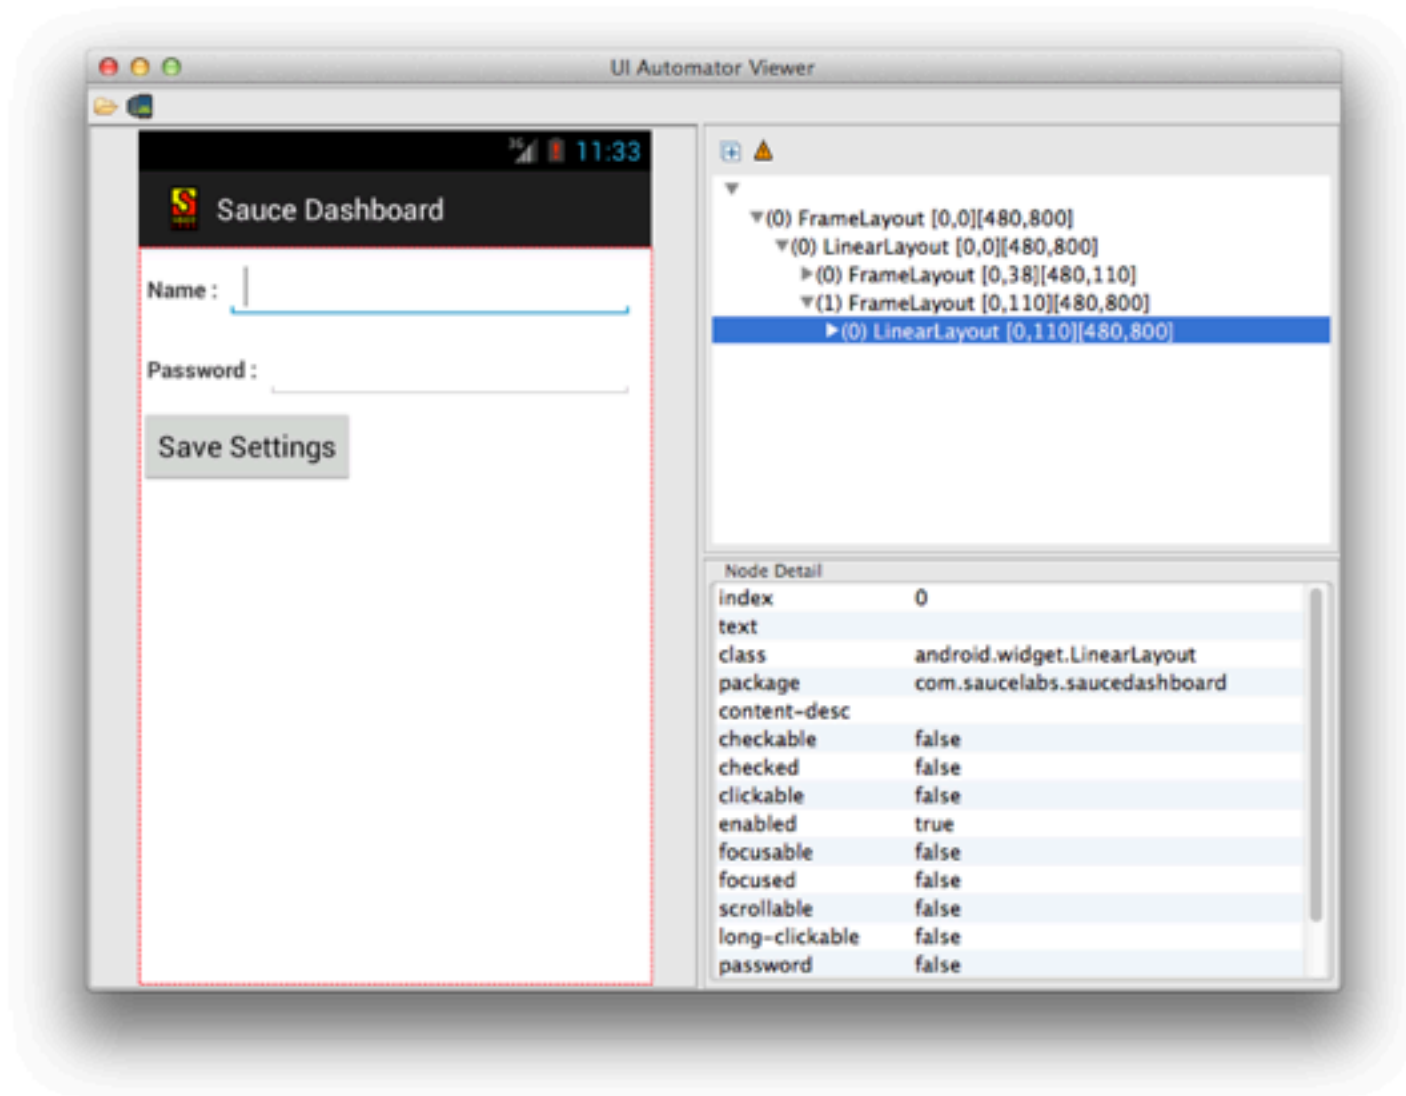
UI Automator Viewer

11:33

Sauce Dashboard

Name :

Password :

Save Settings

(0) FrameLayout [0,0][480,800]
(0) LinearLayout [0,0][480,800]
(0) FrameLayout [0,38][480,110]
(1) FrameLayout [0,110][480,800]
(0) LinearLayout [0,110][480,800]

Node Detail

| | |
|---|---|
| index | 0 |
| text | |
| class | android.widget.LinearLayout |
| package | com.saucelabs.saucedashboard |
| content-desc | |
| checkable | false |
| checked | false |
| clickable | false |
| enabled | true |
| focusable | false |
| focused | false |
| scrollable | false |
| long-clickable | false |
| password | false |